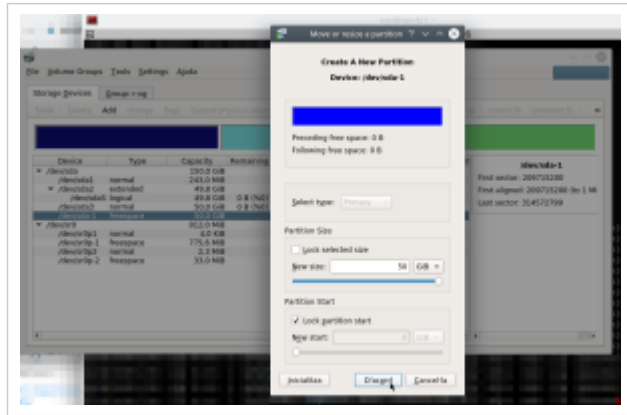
Move or resize a partition

Create A New Partition
Device: /dev/sda-1

Preceding free space: 0 B
Following free space: 0 B

Select type: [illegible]

Partition Size
Lock selected size
New size: 50 GiB

Partition Start
✓ Lock partition start
New start:

Inicializar
D'acord
Cancel·la

File Volume Groups Tools Settings Ajuda
Storage Devices Groups r og
Add

| Device | Type | Capacity | Remaining |
|---|---|---|---|
| /dev/sda | | 150.0 GiB | |
| /dev/sda1 | normal | 243.0 MiB | |
| /dev/sda2 | extended | 49.8 GiB | |
| /dev/sda5 | logical | 49.8 GiB | 0 B |
| /dev/sda3 | normal | 50.0 GiB | 0 B |
| /dev/sda-1 | freespace | 50.0 GiB | |
| /dev/sr0 | | 912.0 MiB | |
| /dev/sr0p1 | normal | 4.0 KiB | |
| /dev/sr0p-1 | freespace | 775.6 MiB | |
| /dev/sr0p3 | normal | 2.3 MiB | |
| /dev/sr0p-2 | freespace | 33.0 MiB | |

/dev/sda-1
First sector: 209715200
First aligned: 209715200 (in 1 Mi
Last sector: 314572799